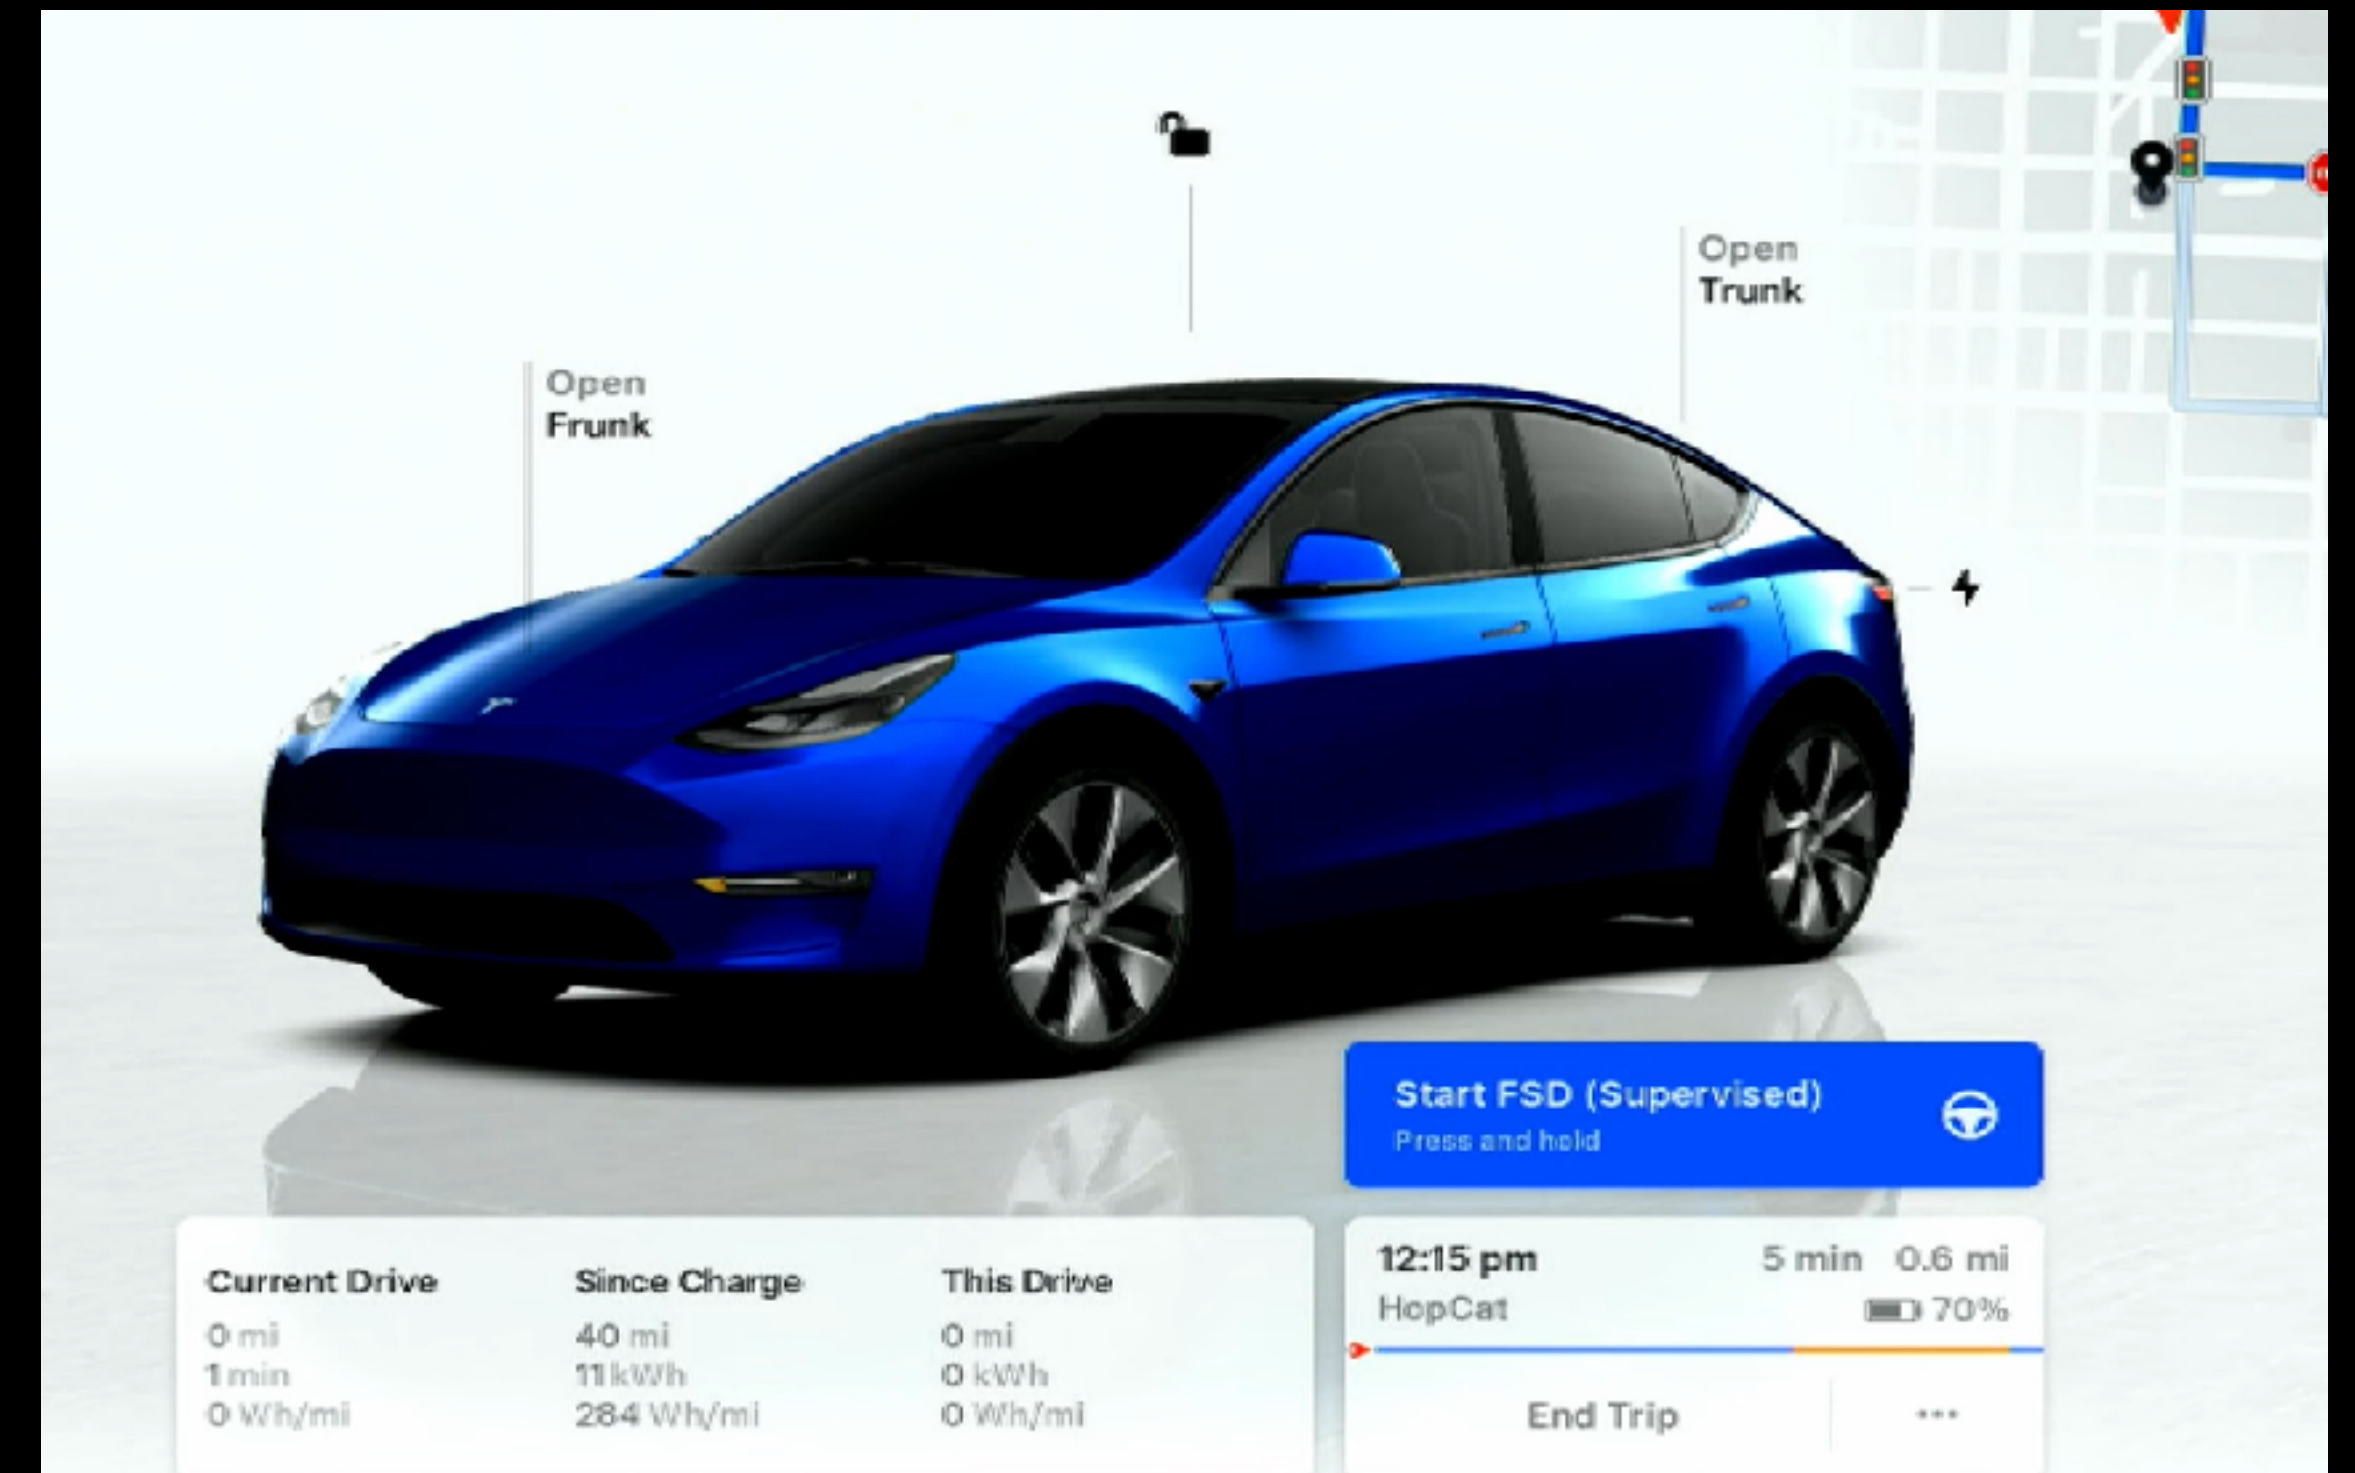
Open
Trunk

Open
Frunk

Start FSD (Supervised)
Press and hold

| Current Drive | Since Charge | This Drive |
|---|---|---|
| 0 mi | 40 mi | 0 mi |
| 1 min | 11 kWh | 0 kWh |
| 0 Wh/mi | 284 Wh/mi | 0 Wh/mi |

12:15 pm
5 min 0.6 mi
HopCat
70%

End Trip
...